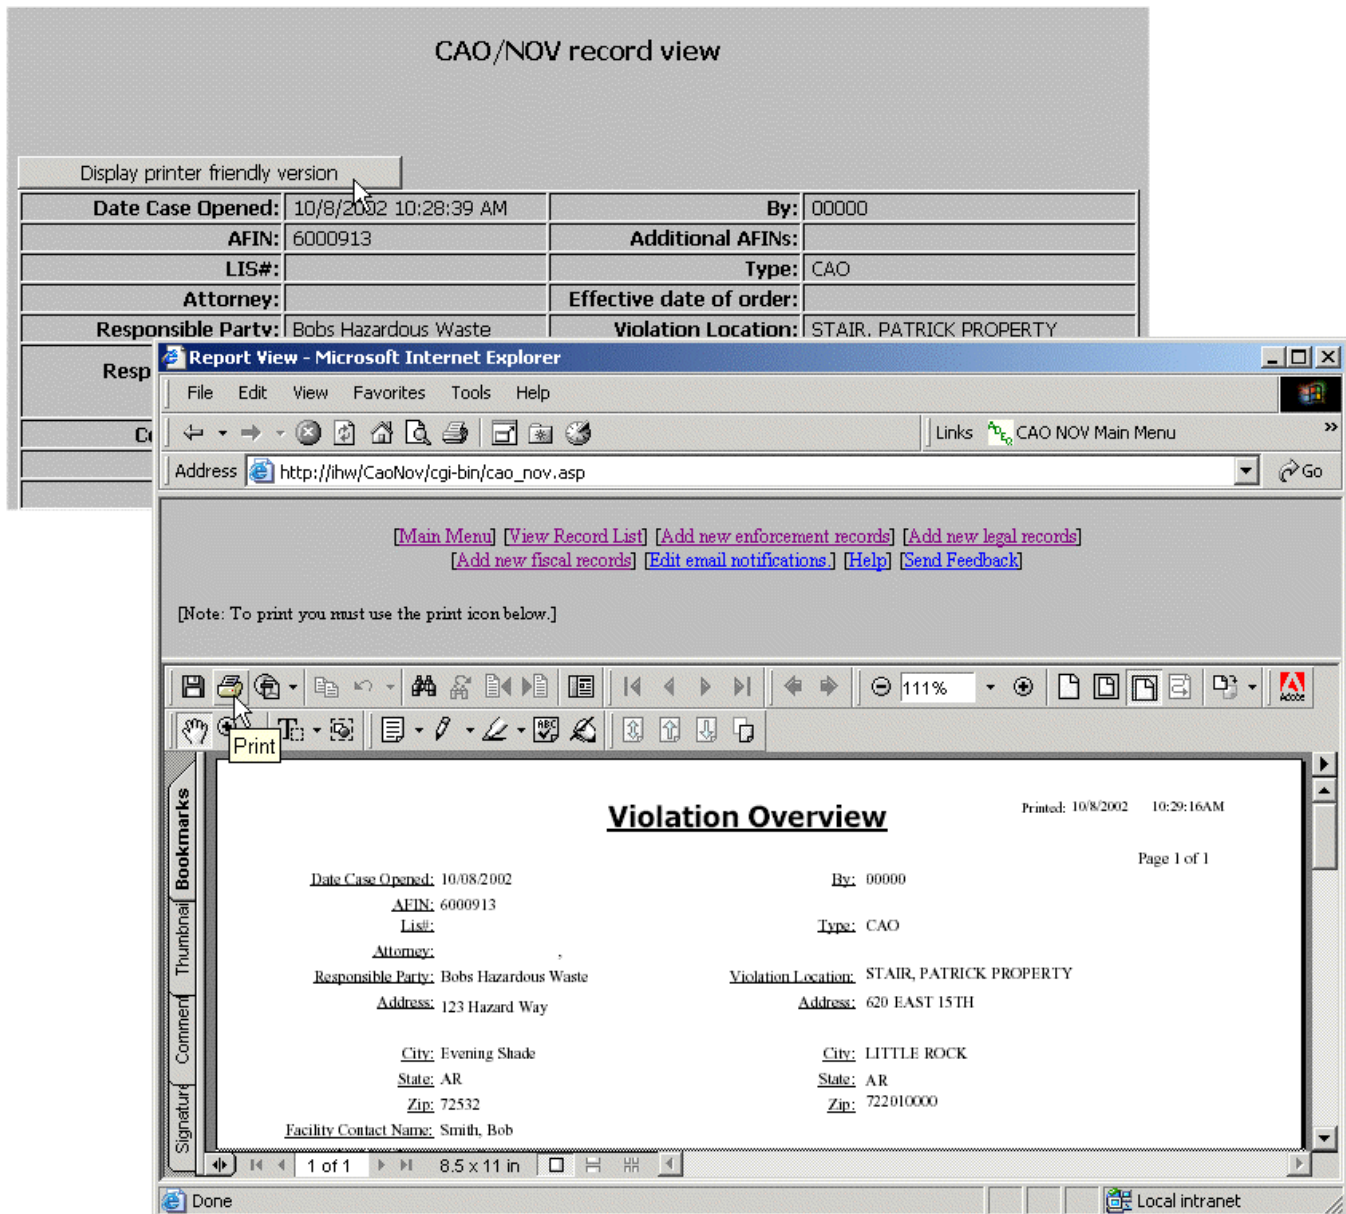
CAO/NOV record view

Display printer friendly version

| Date Case Opened: | 10/8/2002 10:28:39 AM | By: | 00000 |
|---|---|---|---|
| AFIN: | 6000913 | Additional AFINs: | |
| LIS#: | | Type: | CAO |
| Attorney: | | Effective date of order: | |
| Responsible Party: | Bobs Hazardous Waste | Violation Location: | STAIR, PATRICK PROPERTY |

Resp

Co

Report View - Microsoft Internet Explorer

File Edit View Favorites Tools Help

Links CAO NOV Main Menu

Address http://ihw/CaoNov/cgi-bin/cao_nov.asp Go

[Main Menu] [View Record List] [Add new enforcement records] [Add new legal records] [Add new fiscal records] [Edit email notifications ] [Help] [Send Feedback]

[Note: To print you must use the print icon below.]

111%

Print

Bookmarks Thumbnail Comment Signature

Violation Overview

Printed: 10/8/2002 10:29:16AM

Page 1 of 1

Date Case Opened: 10/08/2002
By: 00000
AFIN: 6000913
Lis#:
Type: CAO
Attorney: ,
Responsible Party: Bobs Hazardous Waste
Violation Location: STAIR, PATRICK PROPERTY
Address: 123 Hazard Way
Address: 620 EAST 15TH
City: Evening Shade
City: LITTLE ROCK
State: AR
State: AR
Zip: 72532
Zip: 722010000
Facility Contact Name: Smith, Bob

1 of 1 8.5 x 11 in

Done

Local intranet